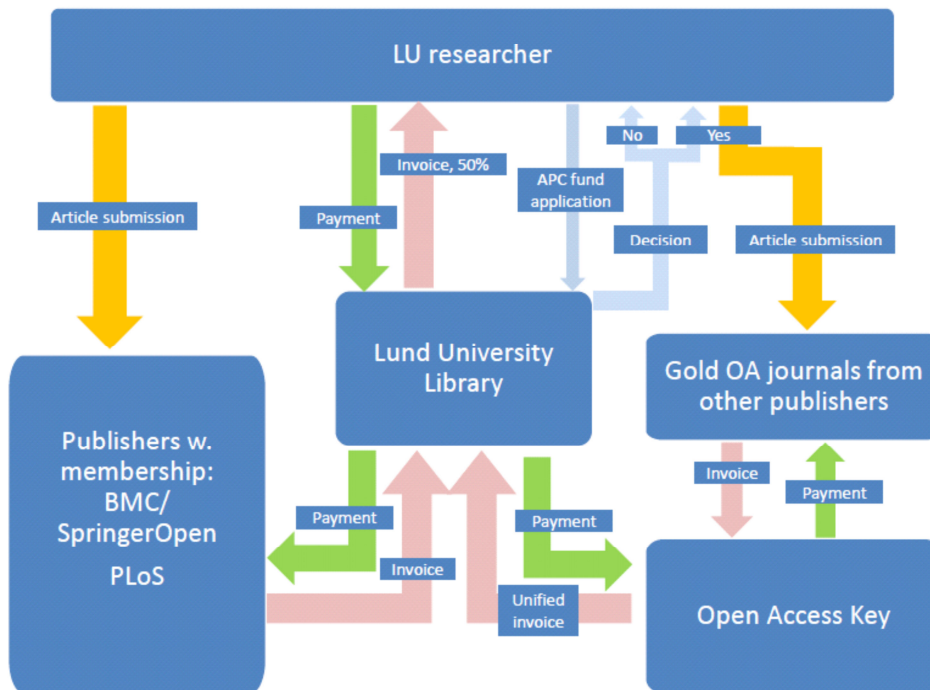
LU researcher

Article submission

Payment

Invoice, 50%

APC fund application

No

Yes

Decision

Article submission

Lund University Library

Gold OA journals from other publishers

Publishers w. membership: BMC/ SpringerOpen

PLoS

Invoice

Payment

Payment

Payment

Invoice

Unified invoice

Open Access Key